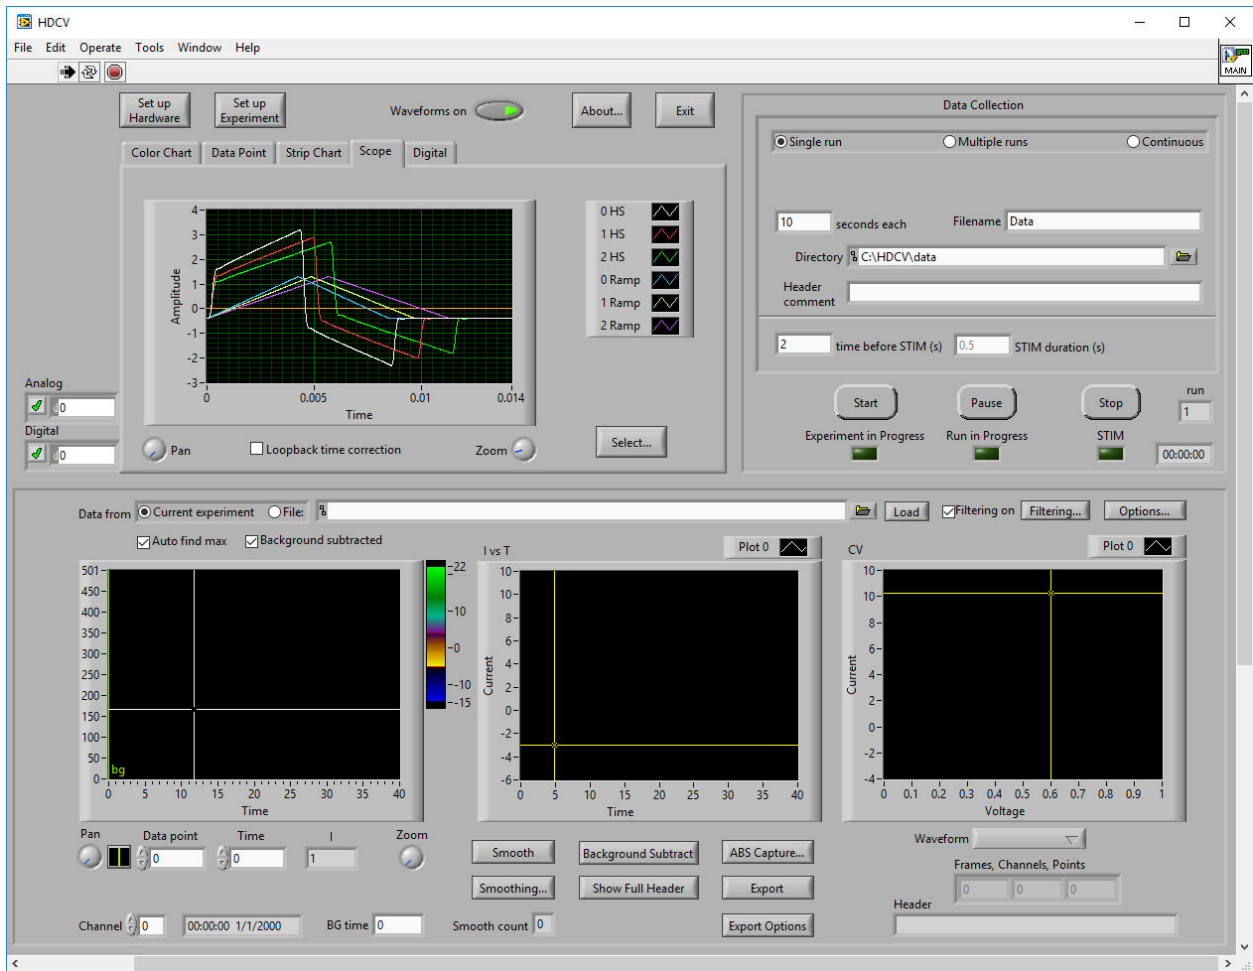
HDCV

File Edit Operate Tools Window Help

MAIN

Set up Hardware
Set up Experiment
Waveforms on
About...
Exit

Color Chart | Data Point | Strip Chart | Scope | Digital

4
3
2
1
0
-1
-2
-3
Amplitude
0
0.005
0.01
0.014
Time

0 HS
1 HS
2 HS
0 Ramp
1 Ramp
2 Ramp

Pan
Loopback time correction
Zoom
Select...

Analog
0
Digital
0

Data Collection
Single run
Multiple runs
Continuous
10 seconds each
Filename Data
Directory C:\HDCV\data
Header comment
2 time before STIM (s)
0.5 STIM duration (s)
Start
Pause
Stop
run
1
Experiment in Progress
Run in Progress
STIM
00:00:00

Data from Current experiment File:
Load
Filtering on
Filtering...
Options...
Auto find max
Background subtracted

501
450
400
350
300
250
200
150
100
50
0
bg
0 5 10 15 20 25 30 35 40
Time

22
10
0
-10
-15

I vs T
Plot 0
10
10
8
6
4
2
0
-2
-4
-6
Current
0 5 10 15 20 25 30 35 40
Time

CV
Plot 0
10
10
8
6
4
2
0
-2
-4
Current
0 0.1 0.2 0.3 0.4 0.5 0.6 0.7 0.8 0.9 1
Voltage

Pan
Data point
0
Time
0
I
1
Zoom

Smooth
Background Subtract
ABS Capture...
Smoothing...
Show Full Header
Export
Export Options

Waveform
Frames, Channels, Points
0
0
0
Header

Channel 0
00:00:00 1/1/2000
BG time 0
Smooth count 0